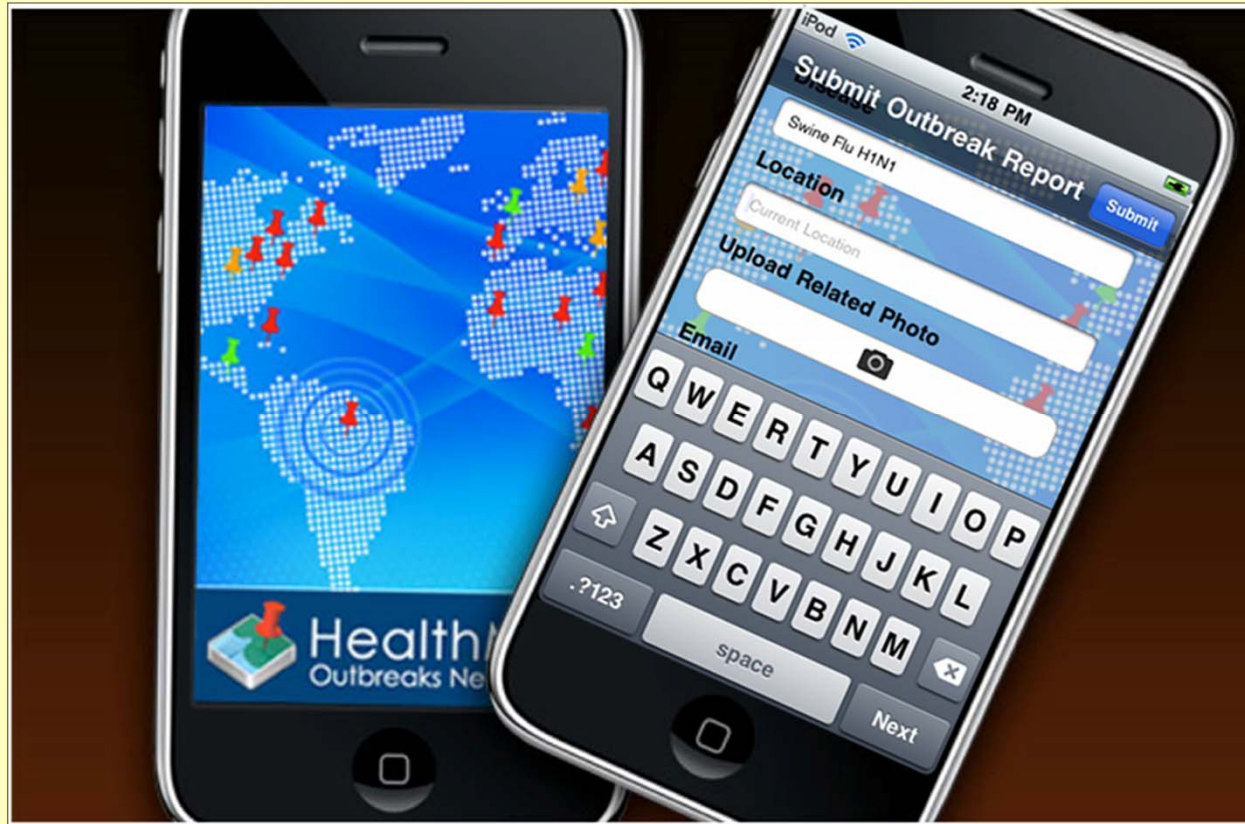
Health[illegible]
Outbreaks Ne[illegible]

iPod
2:18 PM
Submit Outbreak Report
Submit
Disease
Swine Flu H1N1
Location
Current Location
Upload Related Photo
Email

Q W E R T Y U I O P
A S D F G H J K L
Z X C V B N M
.?123
space
Next